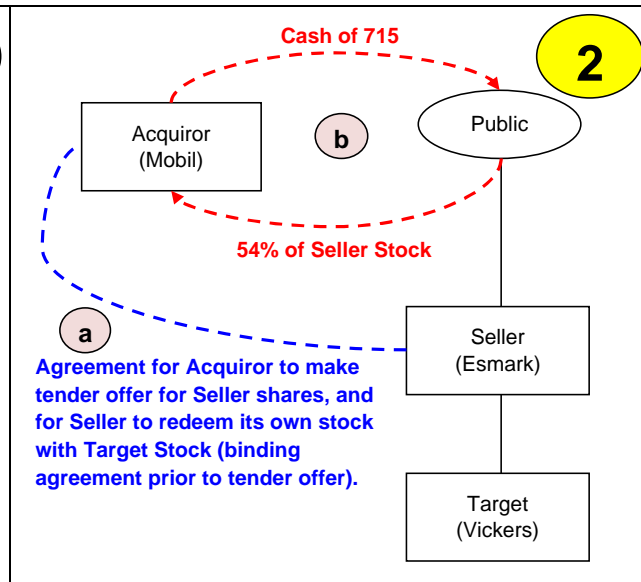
2

Cash of 715

Acquiror
(Mobil)

b

Public

54% of Seller Stock

a

Agreement for Acquiror to make tender offer for Seller shares, and for Seller to redeem its own stock with Target Stock (binding agreement prior to tender offer).

Seller
(Esmark)

Target
(Vickers)